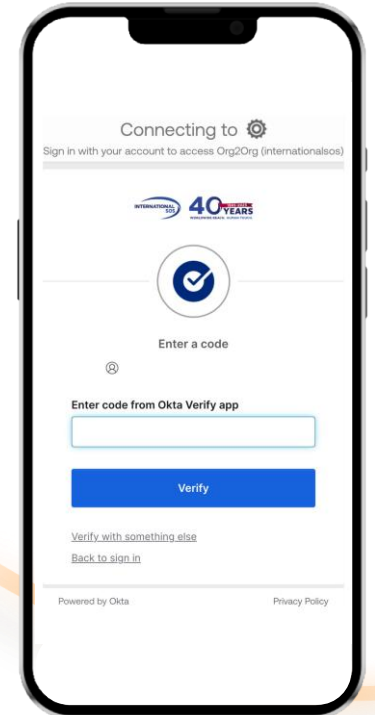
Connecting to

Sign in with your account to access Org2Org (internationalsos)

INTERNATIONAL SOS 40 YEARS

Enter a code

Enter code from Okta Verify app

Verify

Verify with something else

Back to sign in

Powered by Okta

Privacy Policy